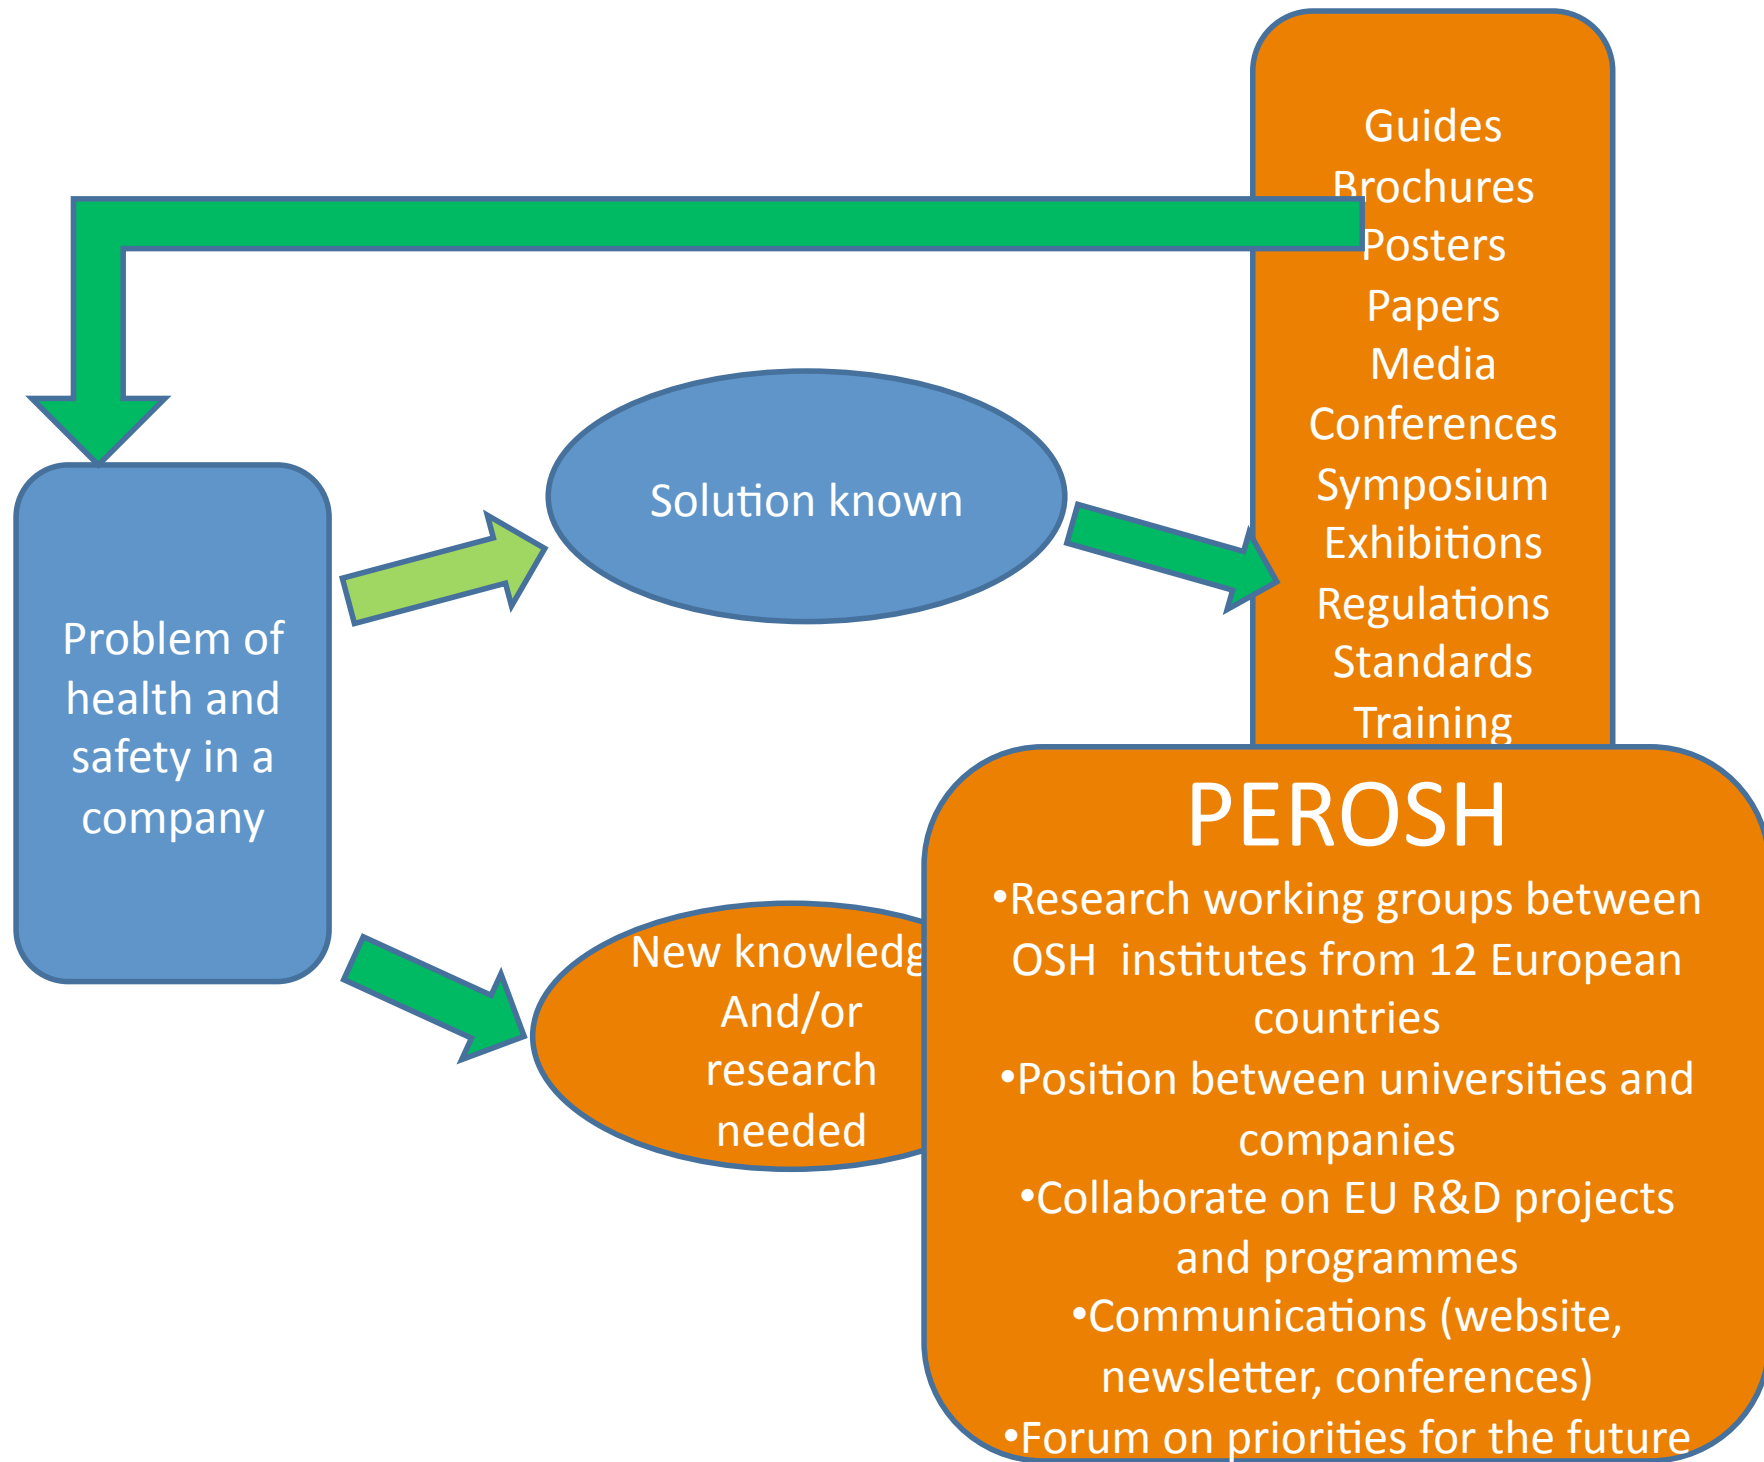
Guides
Brochures
Posters
Papers
Media
Conferences
Symposium
Exhibitions
Regulations
Standards
Training

Problem of health and safety in a company

Solution known

New knowledg And/or research needed

PEROSH

•Research working groups between OSH institutes from 12 European countries
•Position between universities and companies
•Collaborate on EU R&D projects and programmes
•Communications (website, newsletter, conferences)
•Forum on priorities for the future